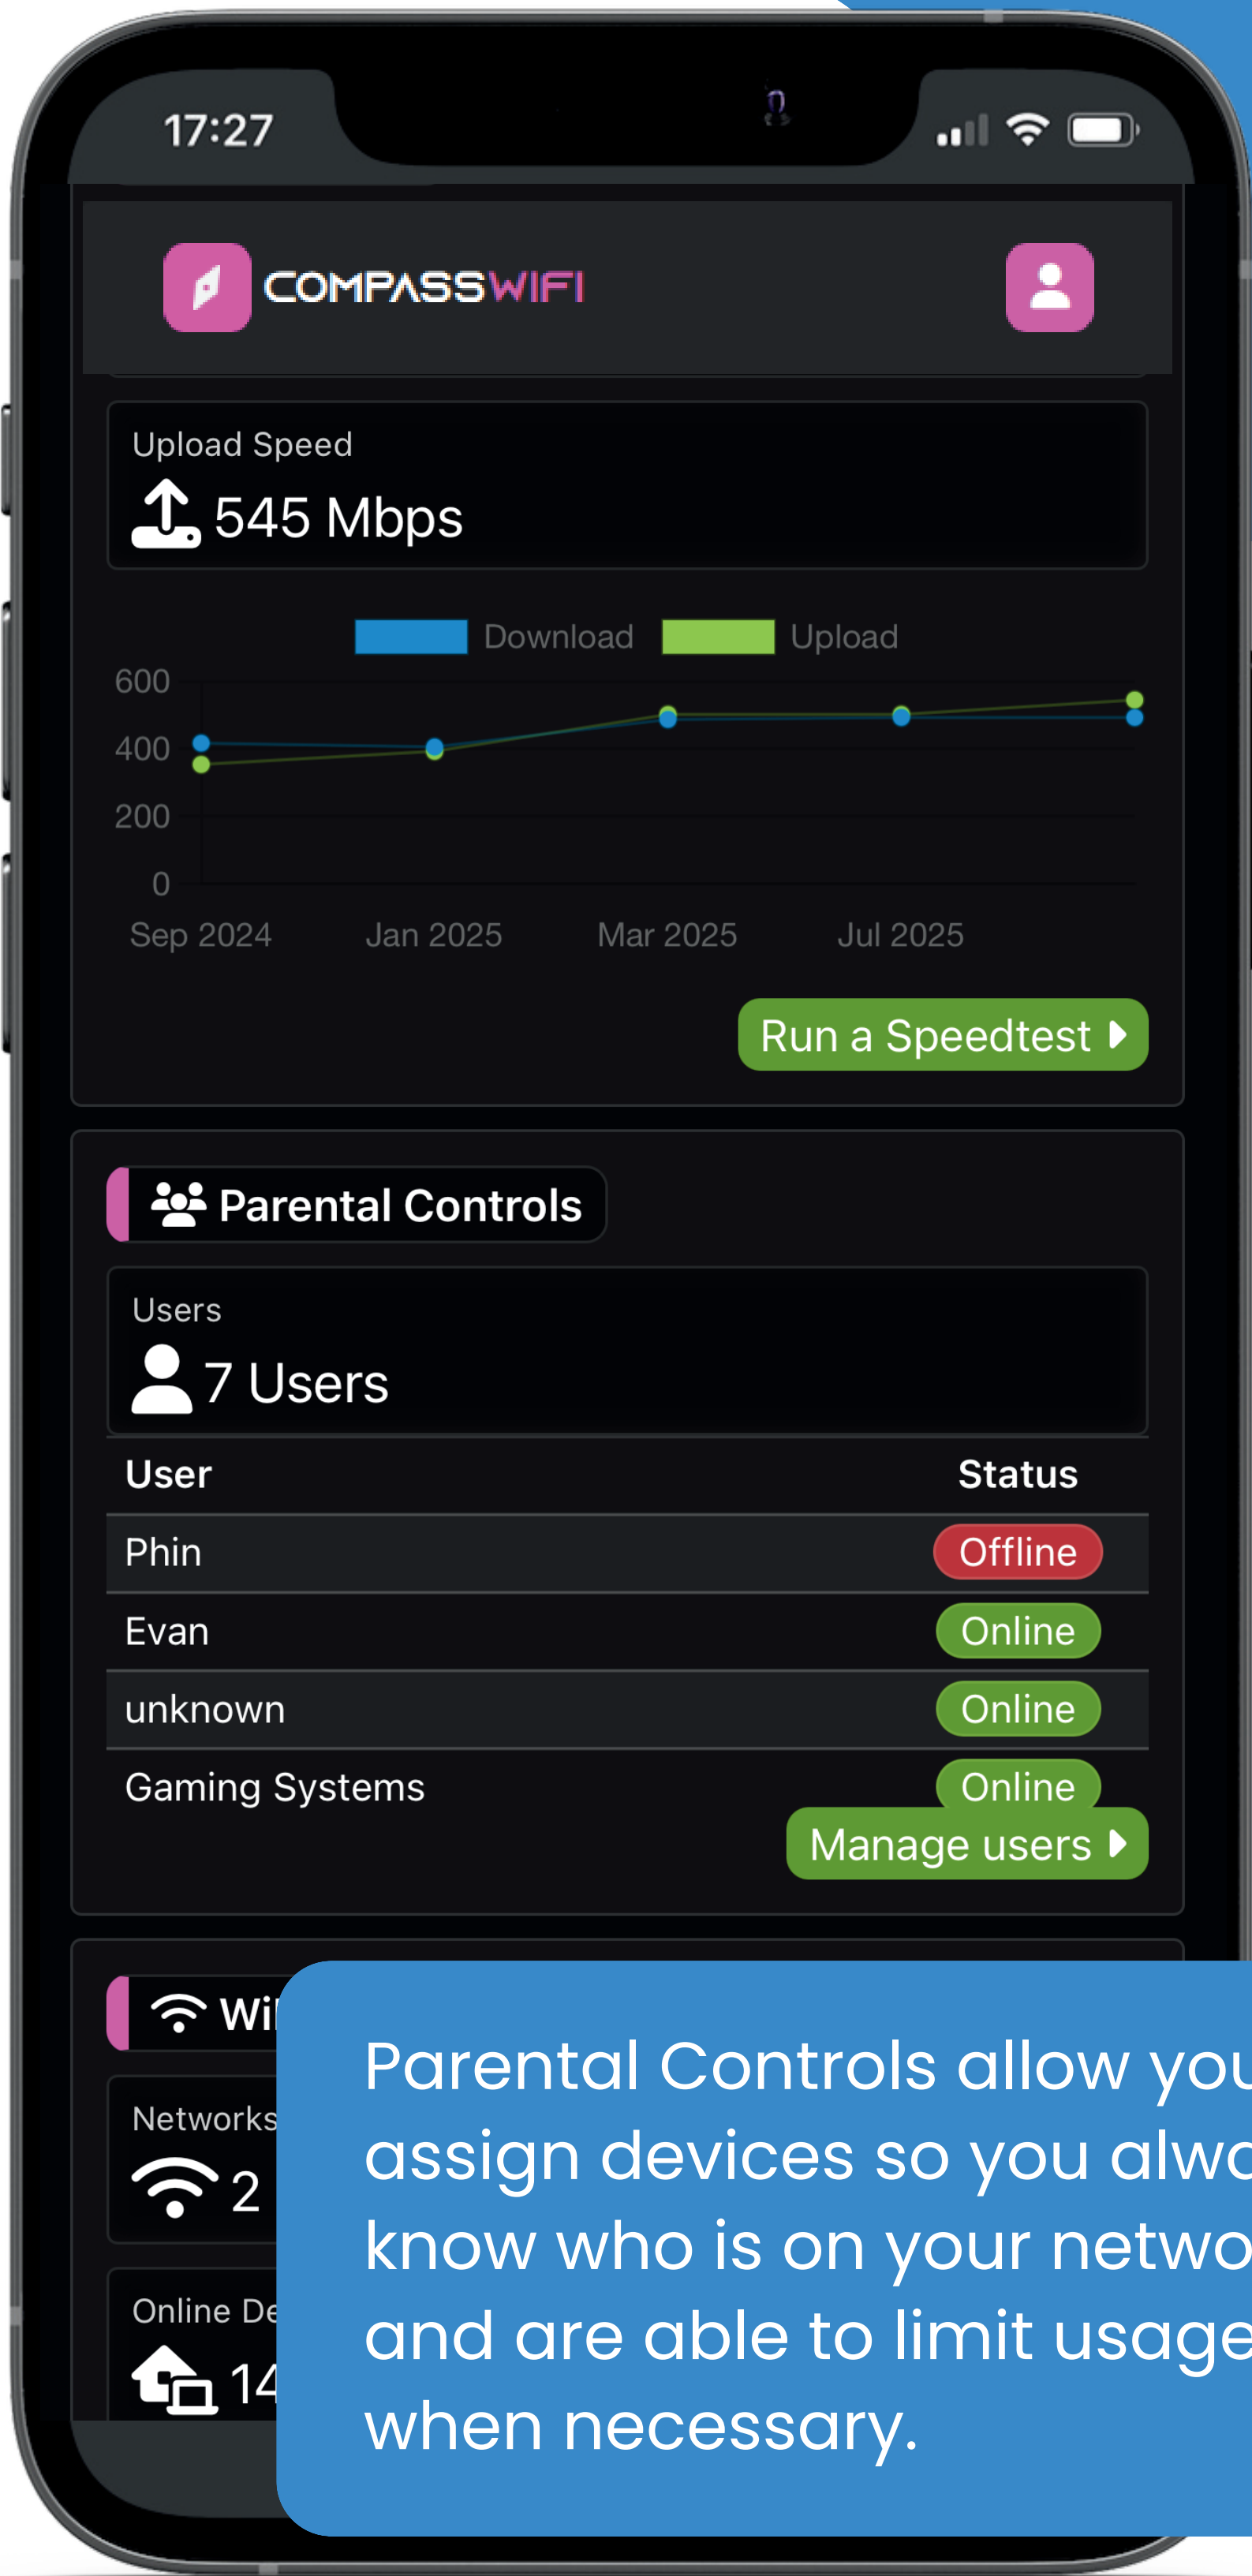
17:27

COMPASSWIFI

Upload Speed
545 Mbps

Download Upload

600
400
200
0
Sep 2024 Jan 2025 Mar 2025 Jul 2025

Run a Speedtest

Parental Controls

Users
7 Users

| User | Status |
|---|---|
| Phin | Offline |
| Evan | Online |
| unknown | Online |
| Gaming Systems | Online |

Manage users

Wi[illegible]

Networks
2

Online De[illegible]
14

Parental Controls allow you assign devices so you alwa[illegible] know who is on your netwo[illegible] and are able to limit usage when necessary.